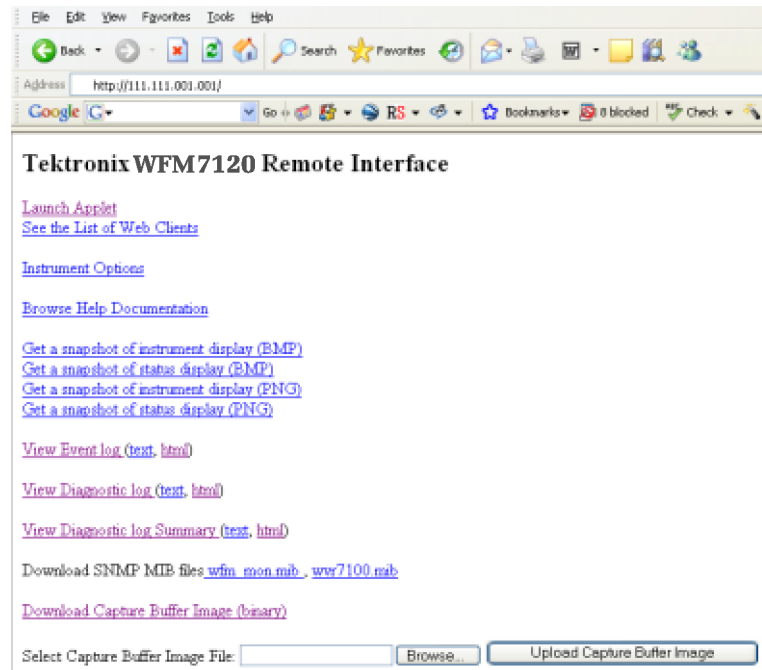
File Edit View Favorites Tools Help

Back Search Favorites

Address http://111.111.001.001/

Google G- Go RS Bookmarks 8 blocked Check

Tektronix WFM7120 Remote Interface

Launch Applet
See the List of Web Clients

Instrument Options

Browse Help Documentation

Get a snapshot of instrument display (BMP)
Get a snapshot of status display (BMP)
Get a snapshot of instrument display (PNG)
Get a snapshot of status display (PNG)

View Event log (text, html)

View Diagnostic log (text, html)

View Diagnostic log Summary (text, html)

Download SNMP MIB files wfm_mon.mib , wvr7100.mib

Download Capture Buffer Image (binary)

Select Capture Buffer Image File: Browse... Upload Capture Buffer Image